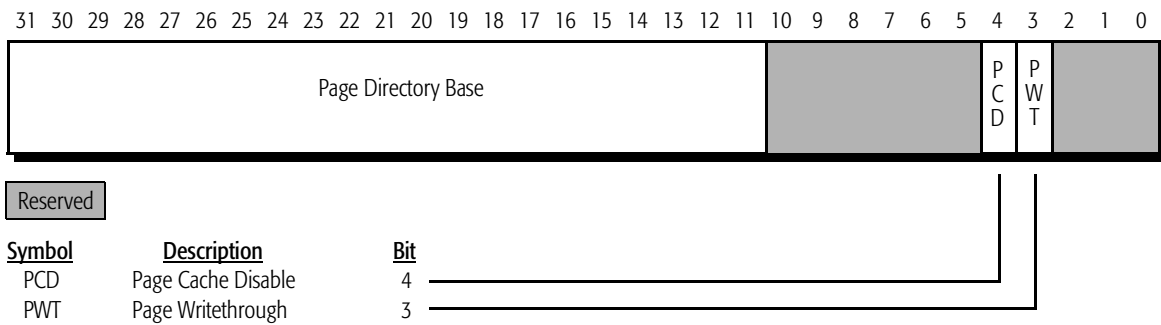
31 30 29 28 27 26 25 24 23 22 21 20 19 18 17 16 15 14 13 12 11 10 9 8 7 6 5 4 3 2 1 0

Page Directory Base

PCD

PWT

Reserved

| Symbol | Description | Bit |
|---|---|---|
| PCD | Page Cache Disable | 4 |
| PWT | Page Writethrough | 3 |